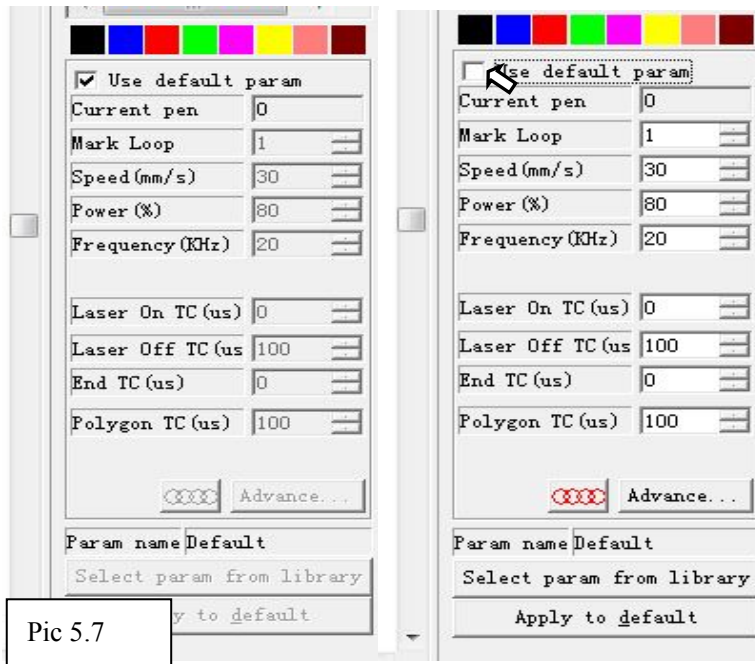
Use default param

Current pen 0

Mark Loop 1

Speed(mm/s) 30

Power(%) 80

Frequency(KHz) 20

Laser On TC(us) 0

Laser Off TC(us 100

End TC(us) 0

Polygon TC(us) 100

Advance...

Param name Default

Select param from library

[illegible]y to default

Pic 5.7

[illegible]se default param

Current pen 0

Mark Loop 1

Speed(mm/s) 30

Power(%) 80

Frequency(KHz) 20

Laser On TC(us) 0

Laser Off TC(us 100

End TC(us) 0

Polygon TC(us) 100

Advance...

Param name Default

Select param from library

Apply to default